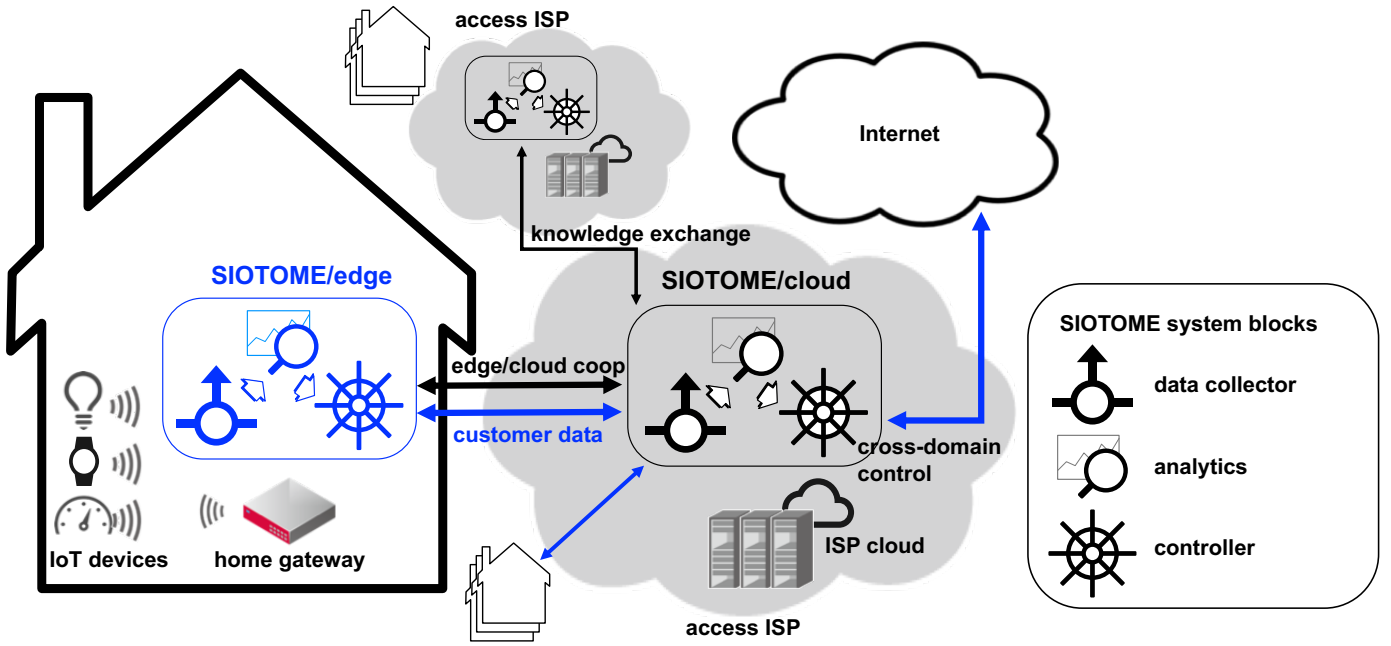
access ISP

Internet

knowledge exchange

SIOTOME/edge

SIOTOME/cloud

SIOTOME system blocks

data collector

analytics

controller

edge/cloud coop

customer data

cross-domain control

ISP cloud

IoT devices

home gateway

access ISP